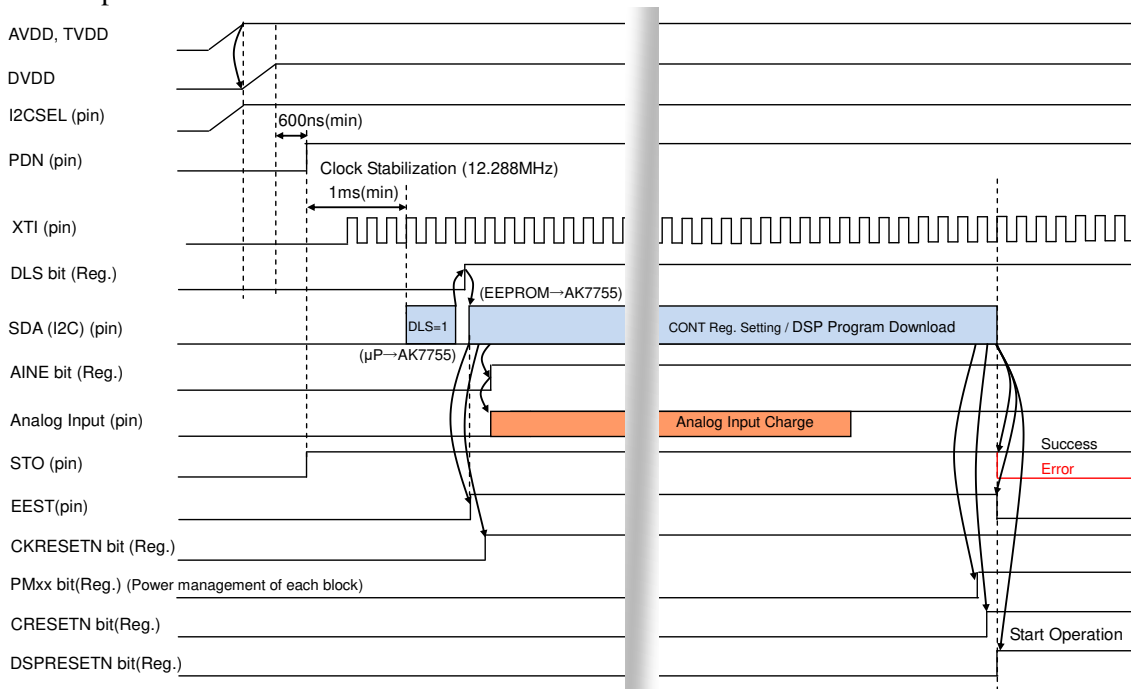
AVDD, TVDD
DVDD
I2CSEL (pin)
600ns(min)
PDN (pin)
Clock Stabilization (12.288MHz)
1ms(min)
XTI (pin)
DLS bit (Reg.)
(EEPROM→AK7755)
SDA (I2C) (pin)
DLS=1
CONT Reg. Setting / DSP Program Download
(μP→AK7755)
AINE bit (Reg.)
Analog Input (pin)
Analog Input Charge
Success
STO (pin)
Error
EEST(pin)
CKRESETN bit (Reg.)
PMxx bit(Reg.) (Power management of each block)
CRESETN bit(Reg.)
Start Operation
DSPRESETN bit(Reg.)